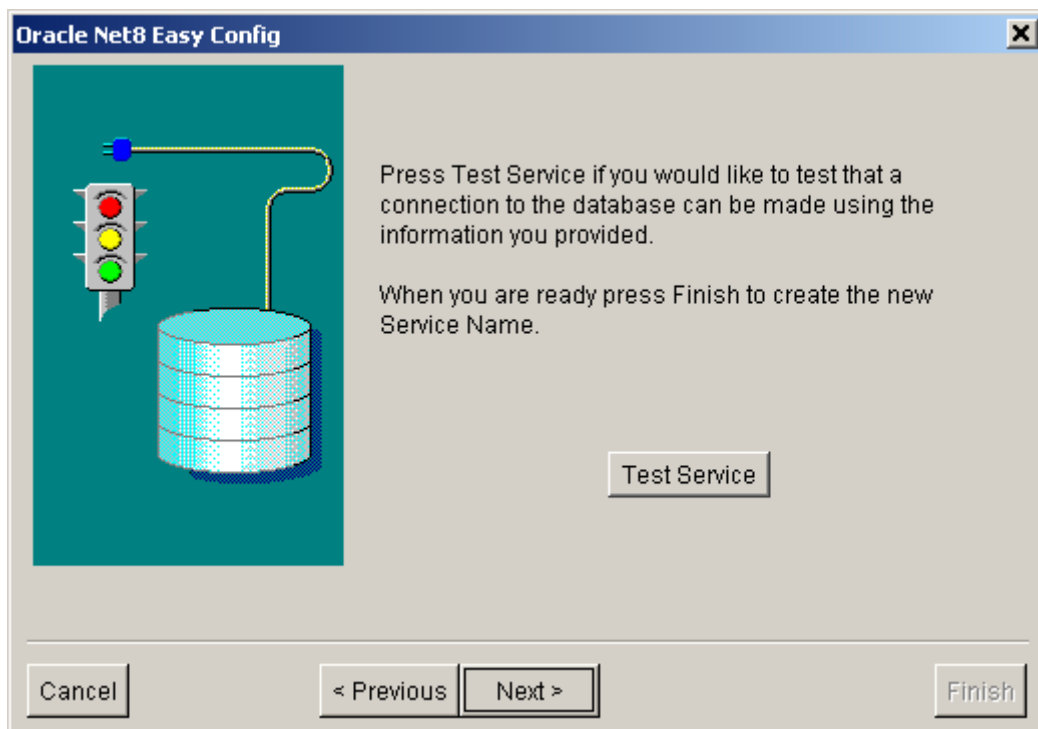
Oracle Net8 Easy Config

Press Test Service if you would like to test that a connection to the database can be made using the information you provided.

When you are ready press Finish to create the new Service Name.

Test Service

Cancel

< Previous

Next >

Finish